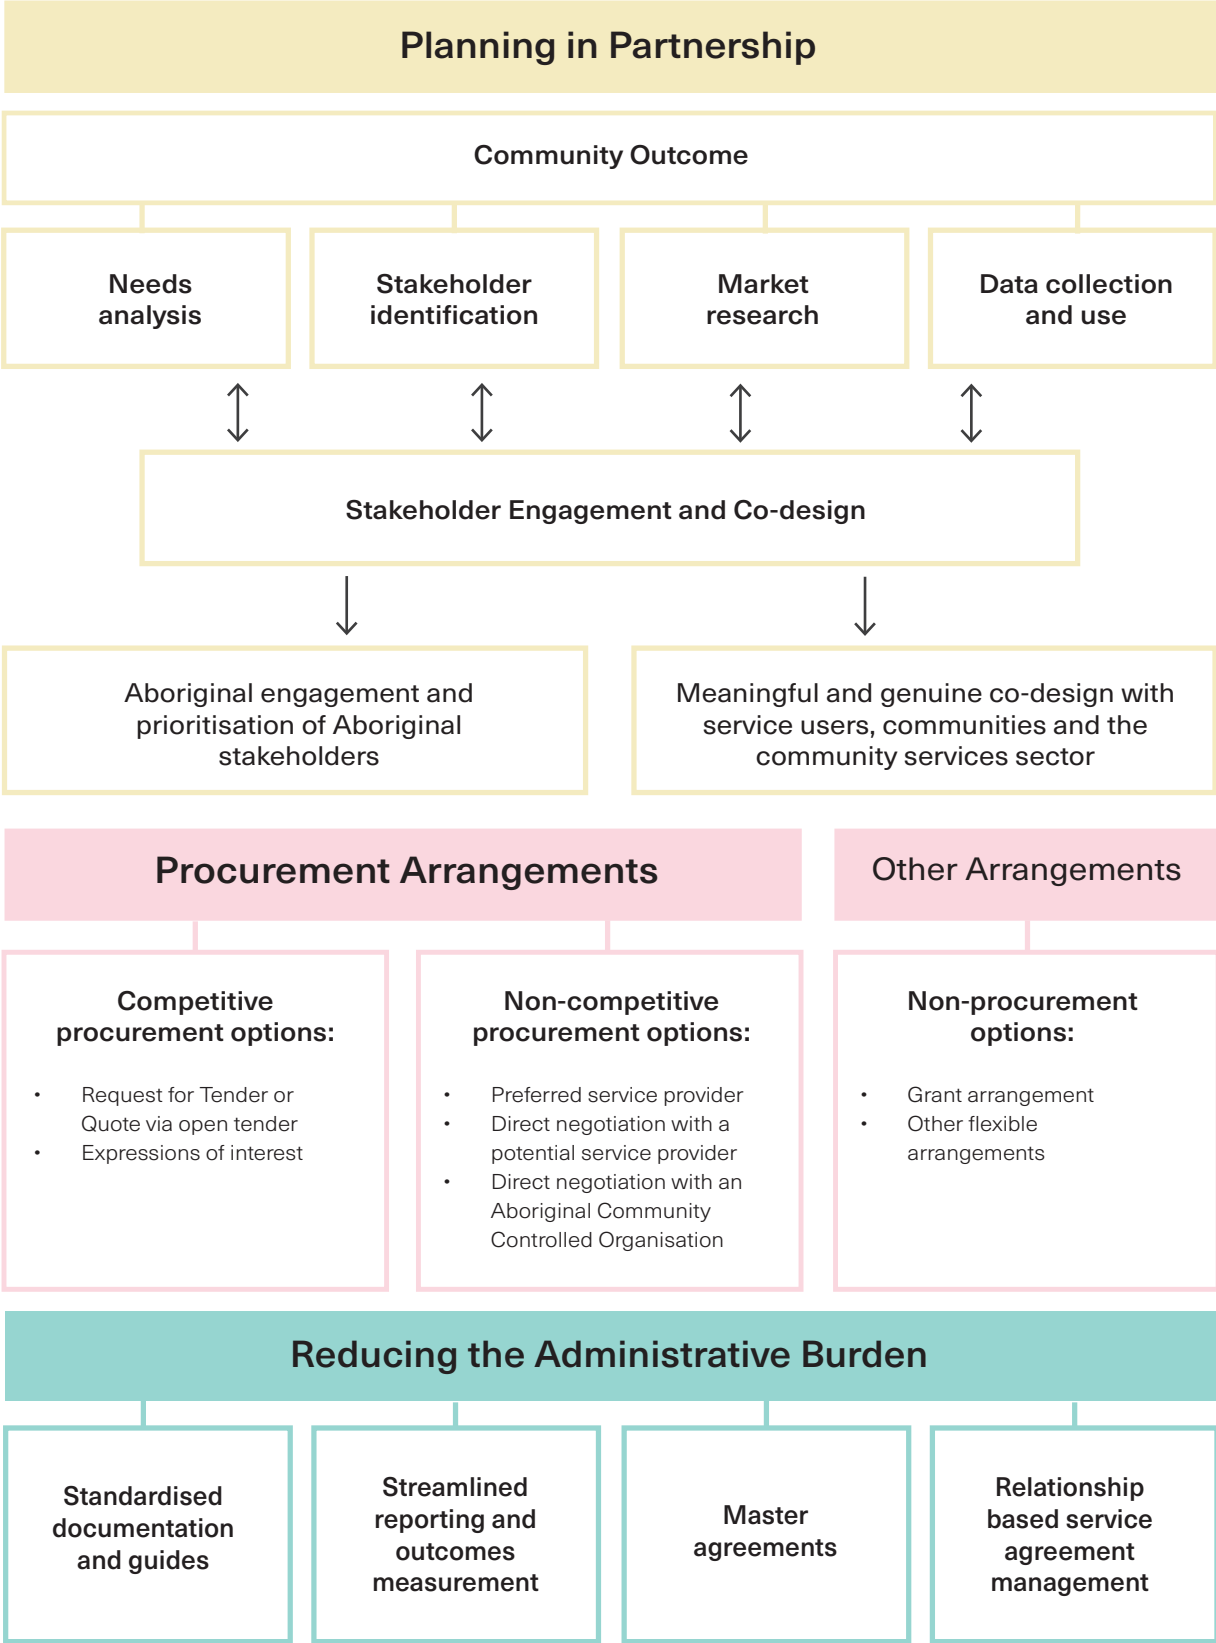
Planning in Partnership

Community Outcome

Needs analysis

Stakeholder identification

Market research

Data collection and use

Stakeholder Engagement and Co-design

Aboriginal engagement and prioritisation of Aboriginal stakeholders

Meaningful and genuine co-design with service users, communities and the community services sector

Procurement Arrangements

Other Arrangements

Competitive procurement options:

- Request for Tender or Quote via open tender
- Expressions of interest

Non-competitive procurement options:

- Preferred service provider
- Direct negotiation with a potential service provider
- Direct negotiation with an Aboriginal Community Controlled Organisation

Non-procurement options:

- Grant arrangement
- Other flexible arrangements

Reducing the Administrative Burden

Standardised documentation and guides

Streamlined reporting and outcomes measurement

Master agreements

Relationship based service agreement management